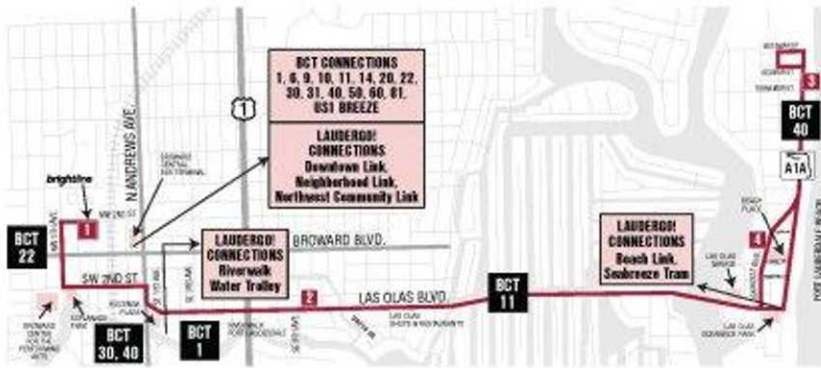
BCT CONNECTIONS
1, 6, 9, 10, 11, 14, 20, 22, 30, 31, 40, 50, 60, 81, US1 BREEZE

LAUDERGO! CONNECTIONS
Downtown Link, Neighborhood Link, Northwest Community Link

LAUDERGO! CONNECTIONS
Riverwalk Water Trolley

LAUDERGO! CONNECTIONS
Beach Link, Seabreeze Tram

1
N ANDREWS AVE.
brightline
NW 2ND ST
BCT 22
1
SW 2ND ST
BROWARD BLVD.
BCT 30, 40
BCT 1
2
LAS OLAS BLVD.
BCT 11
LAS OLAS SERVICE
LAS OLAS INTRACOASTAL PARK
4
3
BCT 40
A1A
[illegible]